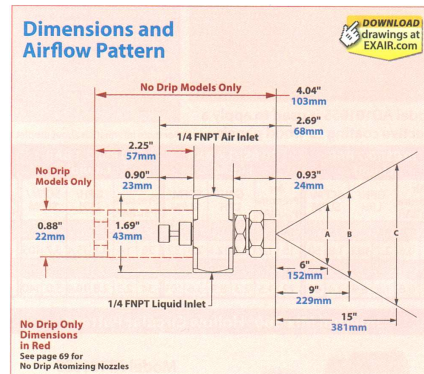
Dimensions and Airflow Pattern

DOWNLOAD drawings at EXAIR.com

No Drip Models Only

4.04"
103mm

2.69"
68mm

2.25"
57mm

1/4 FNPT Air Inlet

0.90"
23mm

0.93"
24mm

No Drip Models Only

0.88"
22mm

1.69"
43mm

A

B

C

6"
152mm

9"
229mm

1/4 FNPT Liquid Inlet

15"
381mm

No Drip Only Dimensions in Red

See page 69 for No Drip Atomizing Nozzles